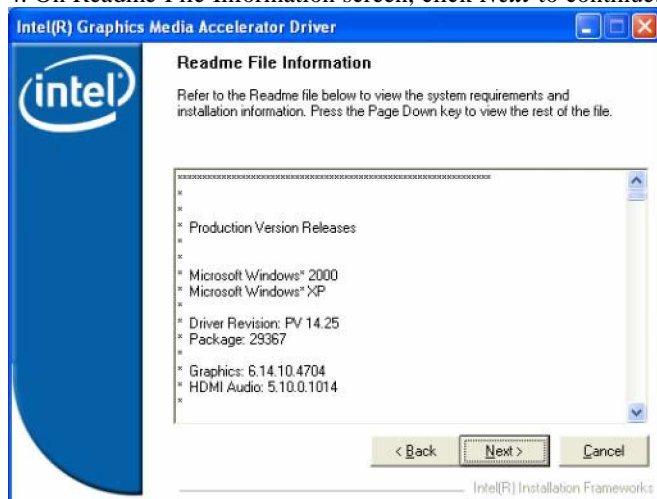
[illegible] On Readme File Information screen, click Next to continue

Intel(R) Graphics Media Accelerator Driver

intel

Readme File Information

Refer to the Readme file below to view the system requirements and installation information. Press the Page Down key to view the rest of the file.

************************************************************
*
*
* Production Version Releases
*
*
* Microsoft Windows* 2000
* Microsoft Windows* XP
*
* Driver Revision: PV 14.25
* Package: 29367
*
* Graphics: 6.14.10.4704
* HDMI Audio: 5.10.0.1014
*

< Back | Next > | Cancel

Intel(R) Installation Frameworks